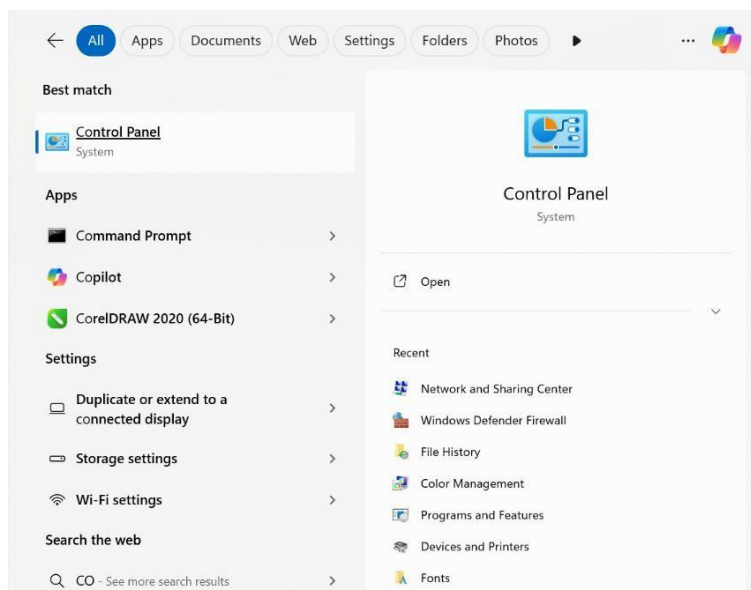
All Apps Documents Web Settings Folders Photos ...

Best match

Control Panel
System

Apps

Command Prompt

Copilot

CorelDRAW 2020 (64-Bit)

Settings

Duplicate or extend to a connected display

Storage settings

Wi-Fi settings

Search the web

CO - See more search results

Control Panel
System

Open

Recent

Network and Sharing Center

Windows Defender Firewall

File History

Color Management

Programs and Features

Devices and Printers

Fonts